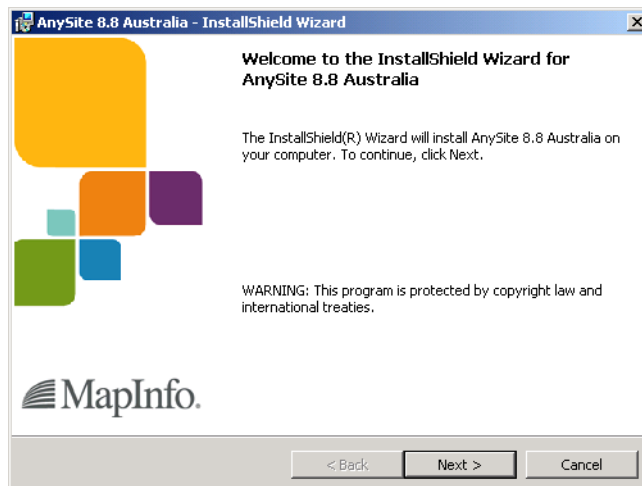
AnySite 8.8 Australia - InstallShield Wizard

Welcome to the InstallShield Wizard for AnySite 8.8 Australia

The InstallShield(R) Wizard will install AnySite 8.8 Australia on your computer. To continue, click Next.

WARNING: This program is protected by copyright law and international treaties.

MapInfo.

< Back

Next >

Cancel